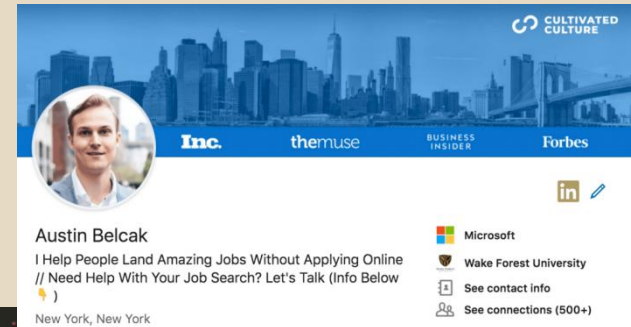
CULTIVATED CULTURE

Inc.

themuse

BUSINESS INSIDER

Forbes

in

Austin Belcak

I Help People Land Amazing Jobs Without Applying Online // Need Help With Your Job Search? Let's Talk (Info Below 👇 )

New York, New York

Microsoft

Wake Forest University

See contact info

See connections (500+)